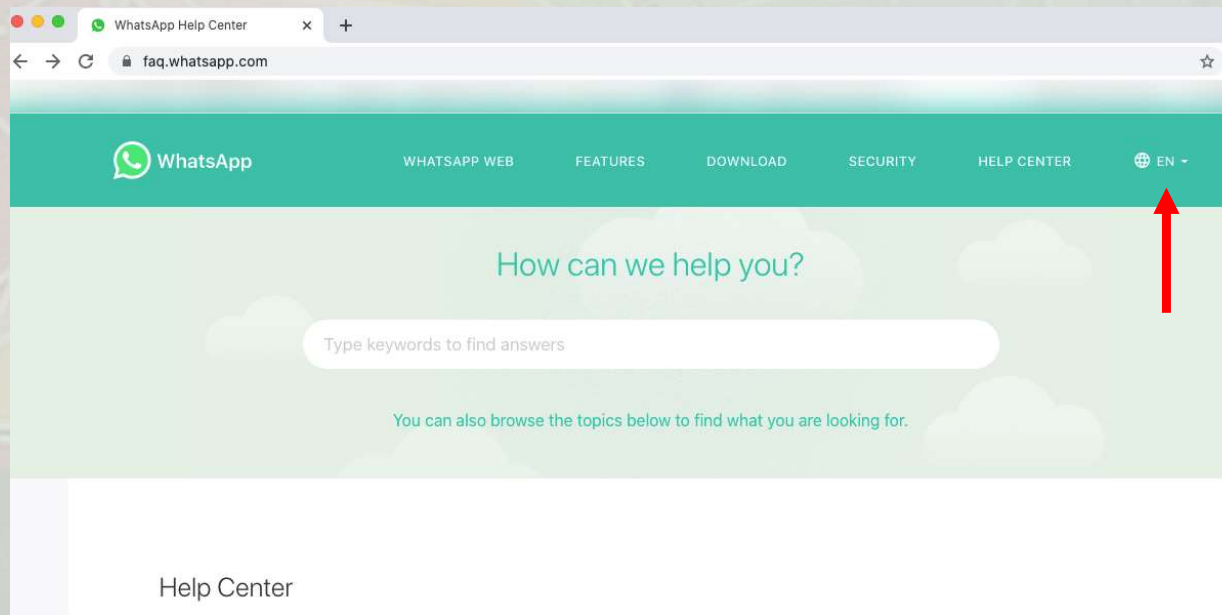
WhatsApp Help Center ×
+
faq.whatsapp.com

WhatsApp
WHATSAPP WEB FEATURES DOWNLOAD SECURITY HELP CENTER EN

How can we help you?

Type keywords to find answers

You can also browse the topics below to find what you are looking for.

Help Center